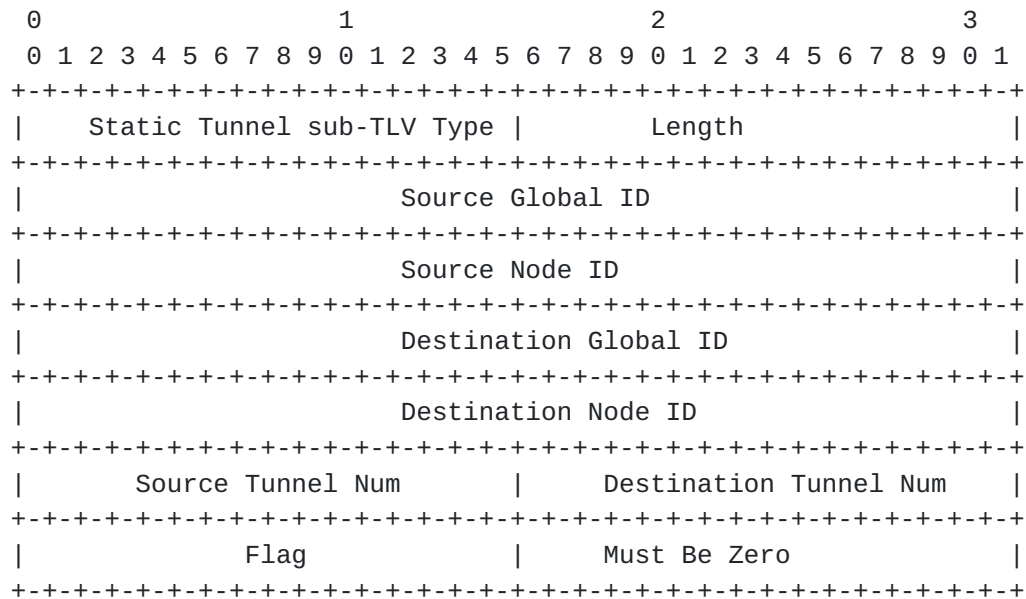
0 1 2 3
0 1 2 3 4 5 6 7 8 9 0 1 2 3 4 5 6 7 8 9 0 1 2 3 4 5 6 7 8 9 0 1

| Static Tunnel sub-TLV Type | Length |
|---|---|
| Source Global ID | |
| Source Node ID | |
| Destination Global ID | |
| Destination Node ID | |
| Source Tunnel Num | Destination Tunnel Num |
| Flag | Must Be Zero |